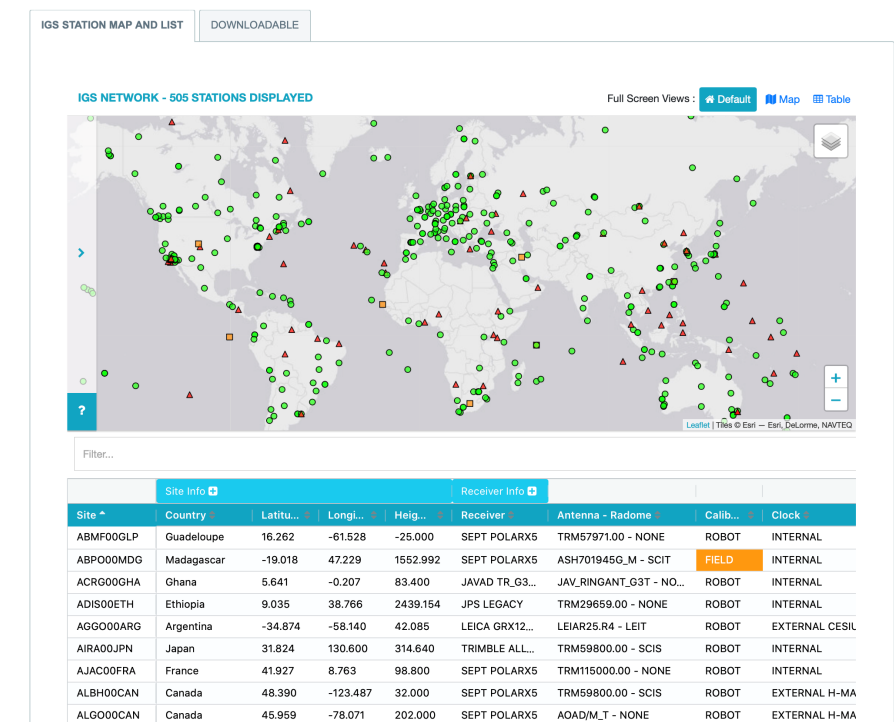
IGS STATION MAP AND LIST | DOWNLOADABLE

IGS NETWORK - 505 STATIONS DISPLAYED

Full Screen Views : Default Map Table

?

+
−

Leaflet | Tiles © Esri — Esri, DeLorme, NAVTEQ

Filter...

Site Info + | Receiver Info +

| Site | Country | Latitu... | Longi... | Heig... | Receiver | Antenna - Radome | Calib... | Clock |
|---|---|---|---|---|---|---|---|---|
| ABMF00GLP | Guadeloupe | 16.262 | -61.528 | -25.000 | SEPT POLARX5 | TRM57971.00 - NONE | ROBOT | INTERNAL |
| ABPO00MDG | Madagascar | -19.018 | 47.229 | 1552.992 | SEPT POLARX5 | ASH701945G_M - SCIT | FIELD | INTERNAL |
| ACRG00GHA | Ghana | 5.641 | -0.207 | 83.400 | JAVAD TR_G3... | JAV_RINGANT_G3T - NONE | ROBOT | INTERNAL |
| ADIS00ETH | Ethiopia | 9.035 | 38.766 | 2439.154 | JPS LEGACY | TRM29659.00 - NONE | ROBOT | INTERNAL |
| AGGO00ARG | Argentina | -34.874 | -58.140 | 42.085 | LEICA GRX12... | LEIAR25.R4 - LEIT | ROBOT | EXTERNAL CESIU |
| AIRA00JPN | Japan | 31.824 | 130.600 | 314.640 | TRIMBLE ALL... | TRM59800.00 - SCIS | ROBOT | INTERNAL |
| AJAC00FRA | France | 41.927 | 8.763 | 98.800 | SEPT POLARX5 | TRM115000.00 - NONE | ROBOT | INTERNAL |
| ALBH00CAN | Canada | 48.390 | -123.487 | 32.000 | SEPT POLARX5 | TRM59800.00 - SCIS | ROBOT | EXTERNAL H-MA |
| ALGO00CAN | Canada | 45.959 | -78.071 | 202.000 | SEPT POLARX5 | AOAD/M_T - NONE | ROBOT | EXTERNAL H-MA |